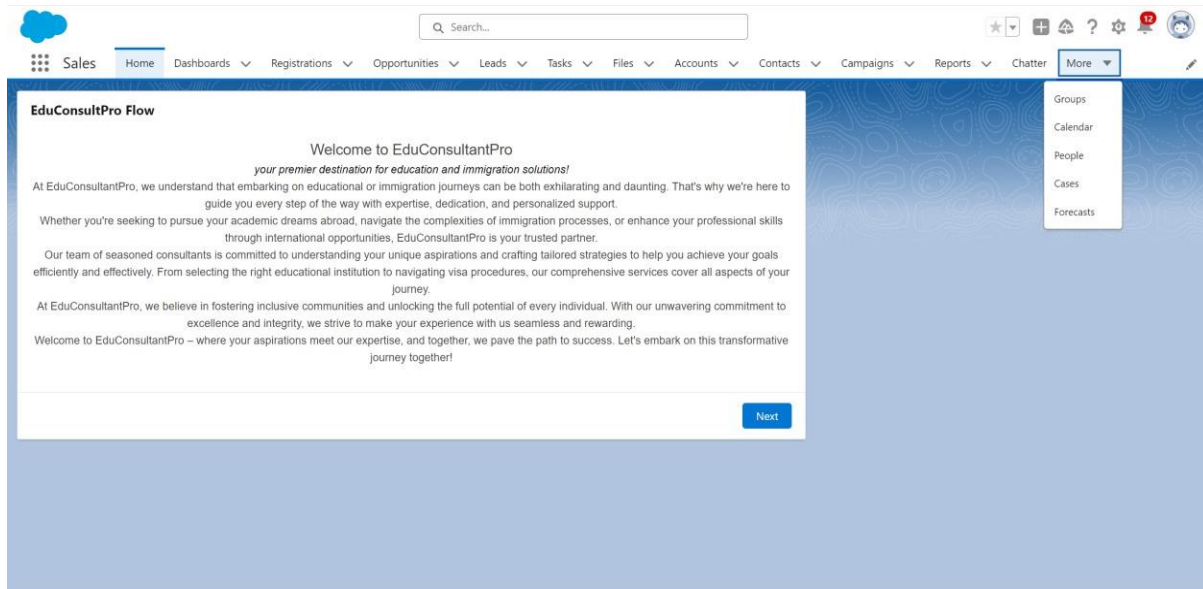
Search...

12

Sales Home Dashboards Registrations Opportunities Leads Tasks Files Accounts Contacts Campaigns Reports Chatter More

Groups
Calendar
People
Cases
Forecasts

EduConsultPro Flow

Welcome to EduConsultantPro

your premier destination for education and immigration solutions!

At EduConsultantPro, we understand that embarking on educational or immigration journeys can be both exhilarating and daunting. That's why we're here to guide you every step of the way with expertise, dedication, and personalized support.

Whether you're seeking to pursue your academic dreams abroad, navigate the complexities of immigration processes, or enhance your professional skills through international opportunities, EduConsultantPro is your trusted partner.

Our team of seasoned consultants is committed to understanding your unique aspirations and crafting tailored strategies to help you achieve your goals efficiently and effectively. From selecting the right educational institution to navigating visa procedures, our comprehensive services cover all aspects of your journey.

At EduConsultantPro, we believe in fostering inclusive communities and unlocking the full potential of every individual. With our unwavering commitment to excellence and integrity, we strive to make your experience with us seamless and rewarding.

Welcome to EduConsultantPro – where your aspirations meet our expertise, and together, we pave the path to success. Let's embark on this transformative journey together!

Next